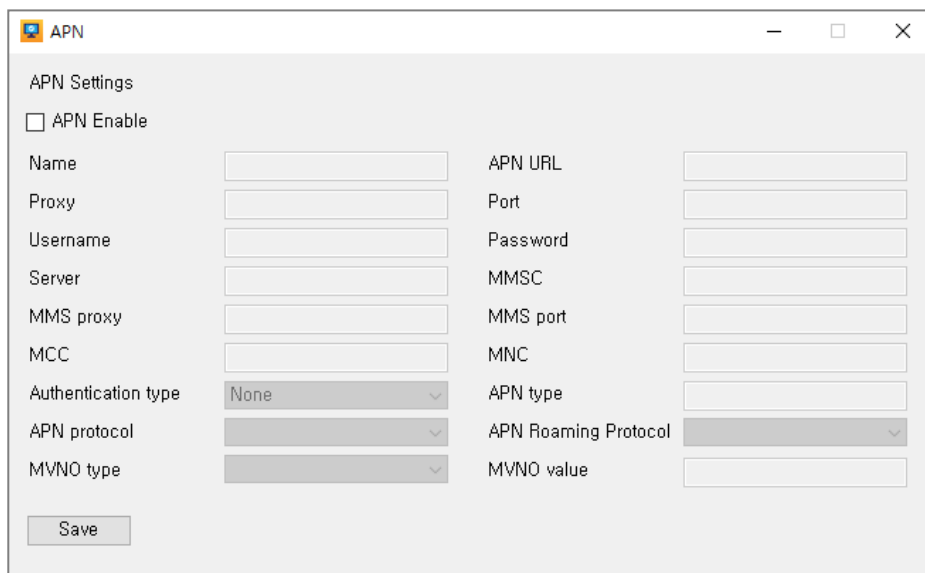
APN

APN Settings

APN Enable

Name

APN URL

Proxy

Port

Username

Password

Server

MMSC

MMS proxy

MMS port

MCC

MNC

Authentication type

None

APN type

APN protocol

APN Roaming Protocol

MVNO type

MVNO value

Save